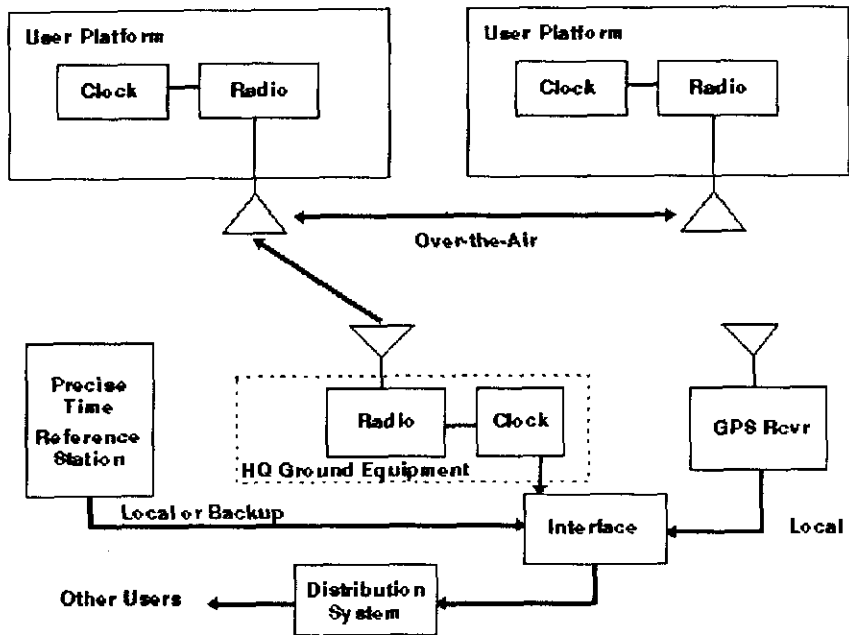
User Platform

Clock

Radio

User Platform

Clock

Radio

Over-the-Air

Precise Time Reference Station

Radio

Clock

HQ Ground Equipment

GPS Rcvr

Local or Backup

Interface

Local

Other Users

Distribution System